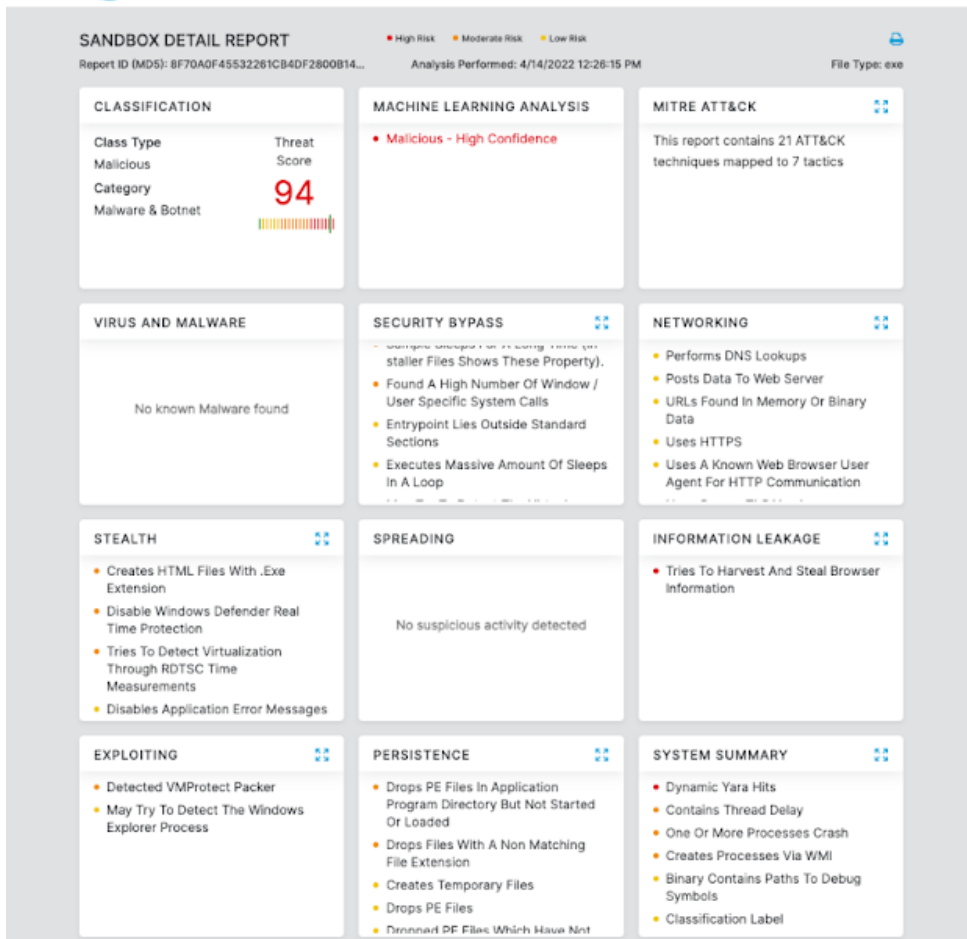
SANDBOX DETAIL REPORT

• High Risk • Moderate Risk • Low Risk

Report ID (MD5): 8F70A0F45532261CB4DF2800B14...

Analysis Performed: 4/14/2022 12:26:15 PM

File Type: exe

CLASSIFICATION

Class Type
Malicious
Category
Malware & Botnet

Threat Score
94

MACHINE LEARNING ANALYSIS

• Malicious - High Confidence

MITRE ATT&CK

This report contains 21 ATT&CK techniques mapped to 7 tactics

VIRUS AND MALWARE

No known Malware found

SECURITY BYPASS

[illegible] staller Files Shows These Property).
• Found A High Number Of Window / User Specific System Calls
• Entrypoint Lies Outside Standard Sections
• Executes Massive Amount Of Sleeps In A Loop
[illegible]

NETWORKING

• Performs DNS Lookups
• Posts Data To Web Server
• URLs Found In Memory Or Binary Data
• Uses HTTPS
• Uses A Known Web Browser User Agent For HTTP Communication
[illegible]

STEALTH

• Creates HTML Files With .Exe Extension
• Disable Windows Defender Real Time Protection
• Tries To Detect Virtualization Through RDTSC Time Measurements
• Disables Application Error Messages

SPREADING

No suspicious activity detected

INFORMATION LEAKAGE

• Tries To Harvest And Steal Browser Information

EXPLOITING

• Detected VMProtect Packer
• May Try To Detect The Windows Explorer Process

PERSISTENCE

• Drops PE Files In Application Program Directory But Not Started Or Loaded
• Drops Files With A Non Matching File Extension
• Creates Temporary Files
• Drops PE Files
• Dropped PE Files Which Have Not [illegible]

SYSTEM SUMMARY

• Dynamic Yara Hits
• Contains Thread Delay
• One Or More Processes Crash
• Creates Processes Via WMI
• Binary Contains Paths To Debug Symbols
• Classification Label